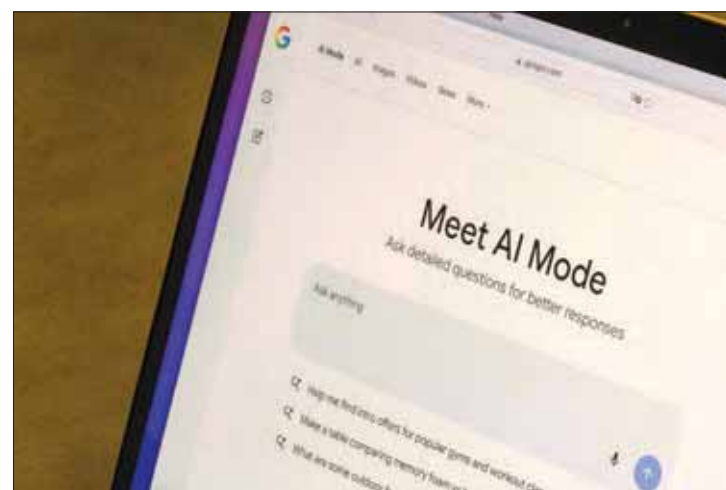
G

AI Mode All Images Videos News More

Meet AI Mode

Ask detailed questions for better responses

Ask anything

Help me find intro offers for popular gyms and workout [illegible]

Make a table comparing memory foam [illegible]

What are some outdoor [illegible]